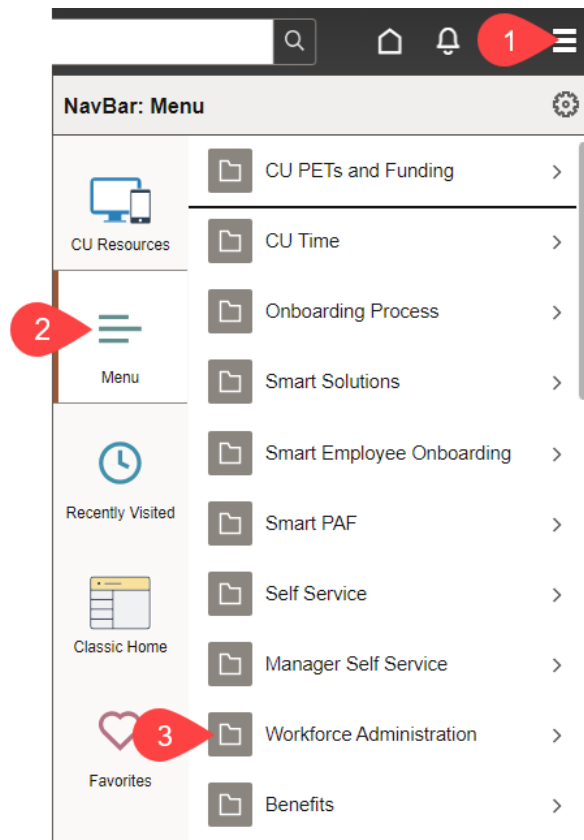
1

NavBar: Menu

CU Resources

2

Menu

Recently Visited

Classic Home

3

Favorites

CU PETs and Funding

CU Time

Onboarding Process

Smart Solutions

Smart Employee Onboarding

Smart PAF

Self Service

Manager Self Service

Workforce Administration

Benefits